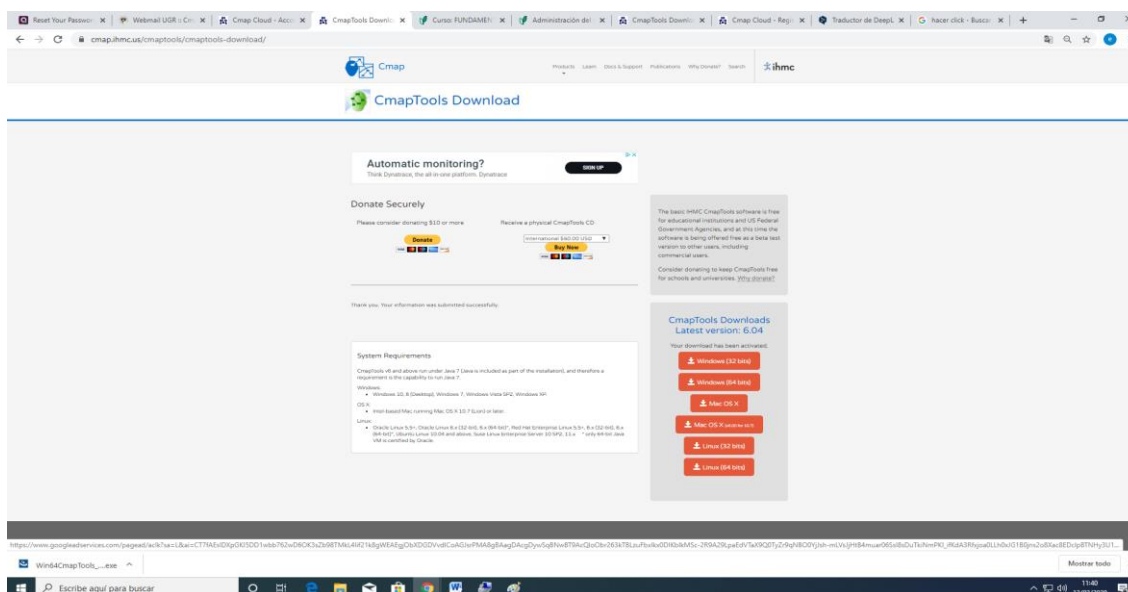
Reset Your Passwo ×
Webmail UGR :: Cr ×
Cmap Cloud - Acco ×
CmapTools Downlo ×
Curso: FUNDAMEN ×
Administración de ×
CmapTools Downlo ×
Cmap Cloud - Regi ×
Traductor de DeepL ×
hacer click - Buscar ×
+

cmap.ihmc.us/cmaptools/cmaptools-download/

Cmap
Products Learn Docs & Support Publications Why Donate? Search
ihmc

CmapTools Download

Automatic monitoring?
Think Dynatrace, the all-in-one platform. Dynatrace
SIGN UP

Donate Securely
Please consider donating $10 or more
Donate
Receive a physical CmapTools CD
International $40.00 USD
Buy Now

Thank you. Your information was submitted successfully.

The basic IHMC CmapTools software is free for educational institutions and US Federal Government Agencies, and at this time the software is being offered free as a beta test version to other users, including commercial users.

Consider donating to keep CmapTools free for schools and universities. Why donate?

CmapTools Downloads
Latest version: 6.04
Your download has been activated.
Windows (32 bits)
Windows (64 bits)
Mac OS X
Mac OS X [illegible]
Linux (32 bits)
Linux (64 bits)

System Requirements
CmapTools v6 and above run under Java 7 (Java is included as part of the installation), and therefore a requirement is the capability to run Java 7.
Windows:
• Windows 10, 8 (Desktop), Windows 7, Windows Vista SP2, Windows XP.
OS X:
• Intel-based Mac running Mac OS X 10.7 (Lion) or later.
Linux:
• Oracle Linux 5.5+, Oracle Linux 6.x (32-bit), 6.x (64-bit), Red Hat Enterprise Linux 5.5+, 6.x (32-bit), 6.x (64-bit), Ubuntu Linux 10.04 and above, Suse Linux Enterprise Server 10 SP2, 11.x. * only 64-bit Java VM is certified by Oracle.

https://www.googleadservices.com/pagead/aclk?sa=L&ai=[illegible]

Win64CmapTools_....exe
Mostrar todo

Escribe aquí para buscar
11:40